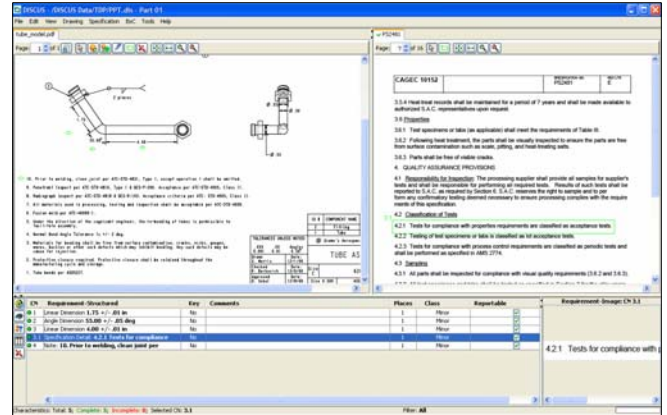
DISCUS - /DISCUS Data/TDP/PPT.dis - Part 01

File Edit View Drawing Specification BoC Tools Help

tube_model.pdf

Page: 1 of 1

2 places

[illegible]

TUBE AS

P52481

Page: 7 of 16

CAGEC 10152

3.5.4 Heat treat records shall be maintained for a period of 7 years and shall be made available to authorized S.A.C. representatives upon request.

3.6 Properties

3.6.1 Test specimens or tabs (as applicable) shall meet the requirements of Table III.

3.6.2 Following heat treatment, the parts shall be visually inspected to ensure the parts are free from surface contamination such as scale, pitting, and heat-treating salts.

3.6.3 Parts shall be free of visible cracks.

4. QUALITY ASSURANCE PROVISIONS

4.1 Responsibility for Inspection: The processing supplier shall provide all samples for supplier's tests and shall be responsible for performing all required tests. Results of such tests shall be reported to S.A.C. as required by Section 6. S.A.C. reserves the right to sample and to per form any confirmatory testing deemed necessary to ensure processing complies with the requirements of this specification.

4.2 Classification of Tests

4.2.1 Tests for compliance with properties requirements are classified as acceptance tests.

4.2.2 Testing of test specimens or tabs is classified as lot acceptance tests.

4.2.3 Tests for compliance with process control requirements are classified as periodic tests and shall be performed as specified in AMS 2774.

4.3 Samples

4.3.1 All parts shall be inspected for compliance with visual quality requirements (3.6.2 and 3.6.3).

| Ch | Requirement-Structured | Key | Comments | Places | Class | Reportable |
|---|---|---|---|---|---|---|
| 1 | Linear Dimension 1.75 +/- .01 in | No | | 1 | Minor | |
| 2 | Angle Dimension 55.00 +/- .05 deg | No | | 1 | Minor | |
| 3 | Linear Dimension 4.00 +/- .01 in | No | | 1 | Minor | |
| 3.1 | Specification Detail: 4.2.1 Tests for compliance | No | | 1 | Minor | |
| 4 | Note: 10. Prior to welding, close joint per | No | | 1 | Minor | |

Requirement-Image: Ch 3.1

4.2.1 Tests for compliance with p

Characteristics: Total: 5; Complete: 5; Incomplete: 0; Selected Ch: 3.1

Filter: All